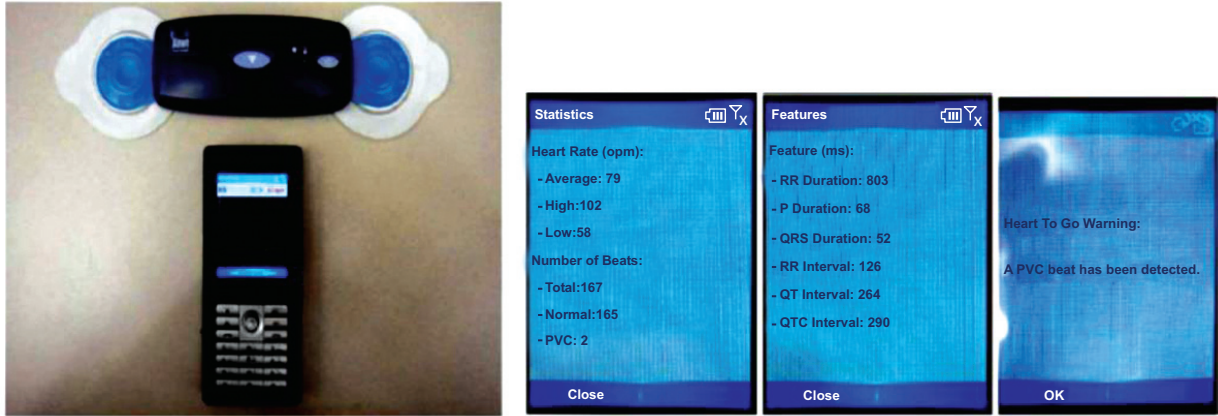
Statistics

Heart Rate (opm):

- Average: 79

- High:102

- Low:58

Number of Beats:

- Total:167

- Normal:165

- PVC: 2

Close

Features

Feature (ms):

- RR Duration: 803

- P Duration: 68

- QRS Duration: 52

- RR Interval: 126

- QT Interval: 264

- QTC Interval: 290

Close

Heart To Go Warning:

A PVC beat has been detected.

OK